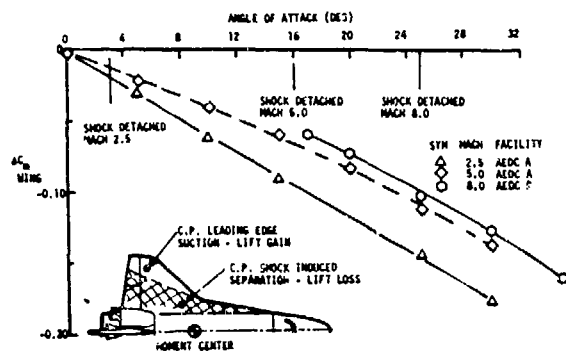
ANGLE OF ATTACK (DEG)

0
4
8
12
16
20
24
28
32

SHOCK DETACHED MACH 2.5

SHOCK DETACHED MACH 6.0

SHOCK DETACHED MACH 8.0

| SYM | MACH | FACILITY |
|---|---|---|
| △ | 2.5 | AEDC A |
| ◇ | 5.0 | AEDC A |
| ○ | 8.0 | AEDC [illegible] |

$\Delta C_m$ WING

-0.10

-0.20

C.P. LEADING EDGE SUCTION - LIFT GAIN

C.P. SHOCK INDUCED SEPARATION - LIFT LOSS

MOMENT CENTER